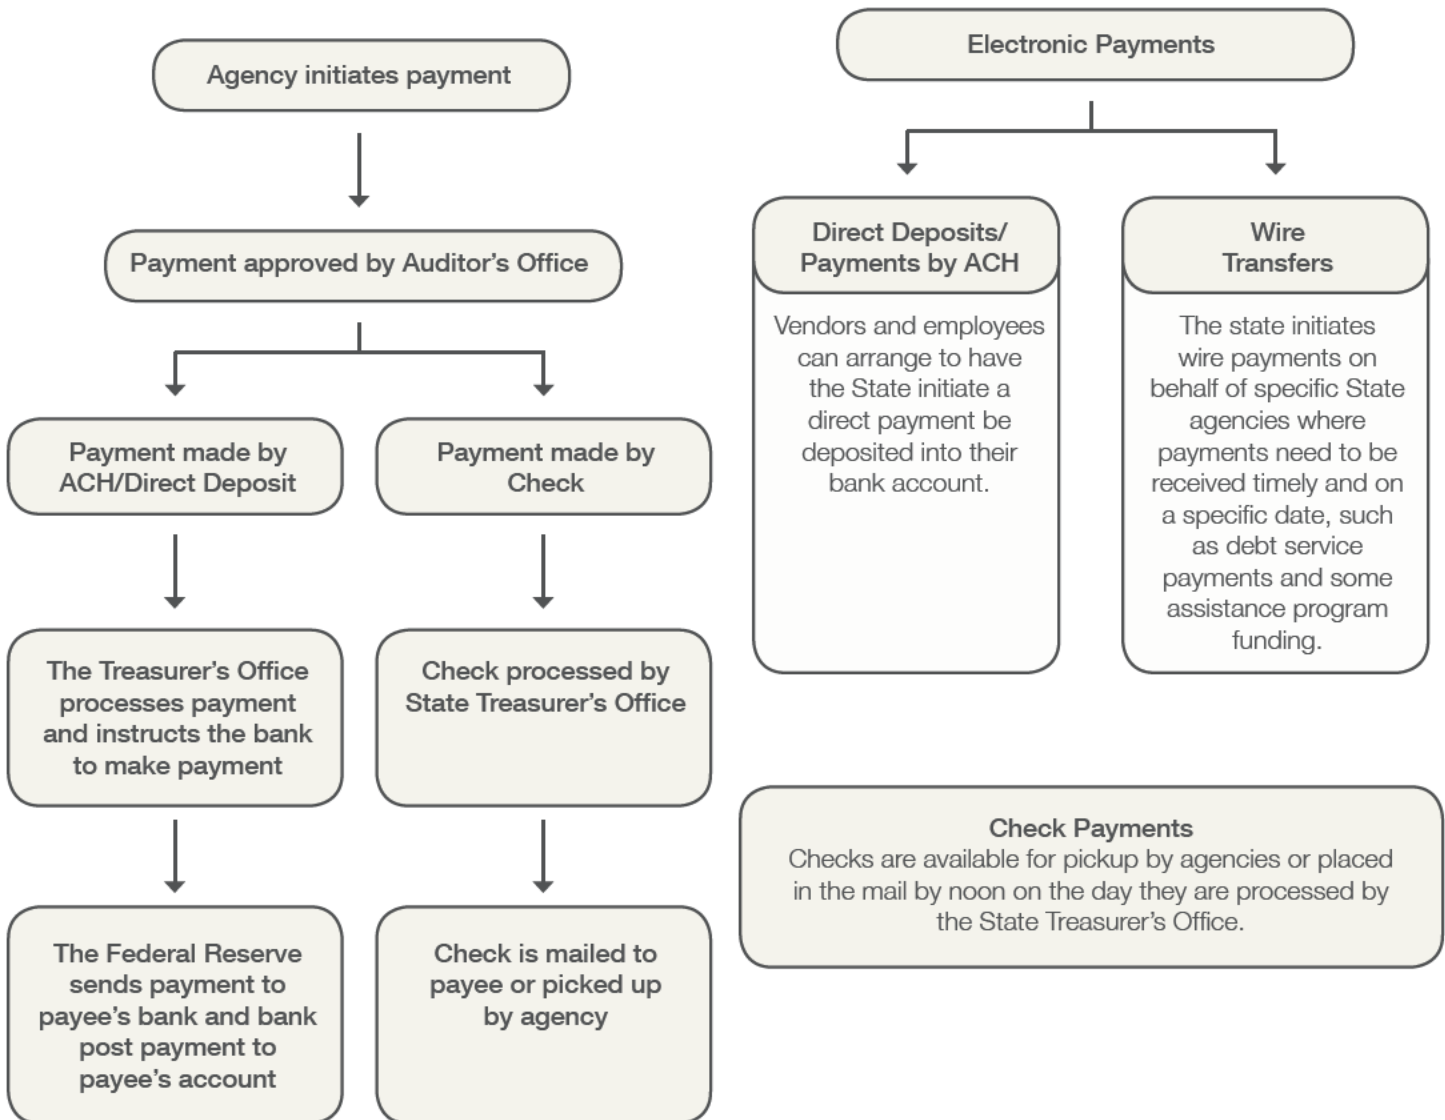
Agency initiates payment

Payment approved by Auditor's Office

Payment made by ACH/Direct Deposit

Payment made by Check

The Treasurer's Office processes payment and instructs the bank to make payment

Check processed by State Treasurer's Office

The Federal Reserve sends payment to payee's bank and bank post payment to payee's account

Check is mailed to payee or picked up by agency

Electronic Payments

Direct Deposits/ Payments by ACH

Vendors and employees can arrange to have the State initiate a direct payment be deposited into their bank account.

Wire Transfers

The state initiates wire payments on behalf of specific State agencies where payments need to be received timely and on a specific date, such as debt service payments and some assistance program funding.

Check Payments
Checks are available for pickup by agencies or placed in the mail by noon on the day they are processed by the State Treasurer's Office.